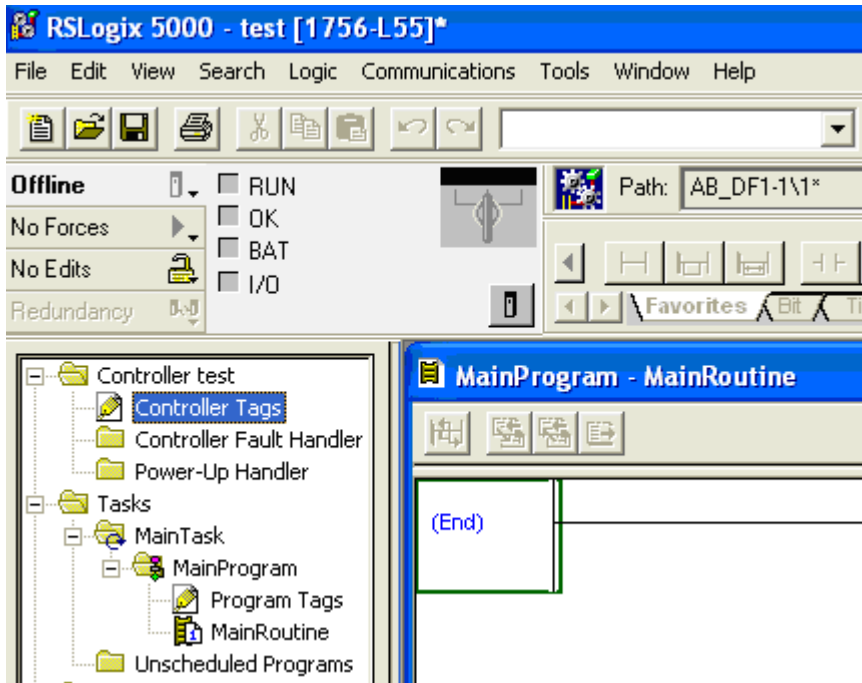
RSLogix 5000 - test [1756-L55]*

File Edit View Search Logic Communications Tools Window Help

Offline
No Forces
No Edits
Redundancy

RUN
OK
BAT
I/O

Path: AB_DF1-1\1*

Favorites Bit Ti

Controller test
Controller Tags
Controller Fault Handler
Power-Up Handler
Tasks
MainTask
MainProgram
Program Tags
MainRoutine
Unscheduled Programs

MainProgram - MainRoutine

(End)